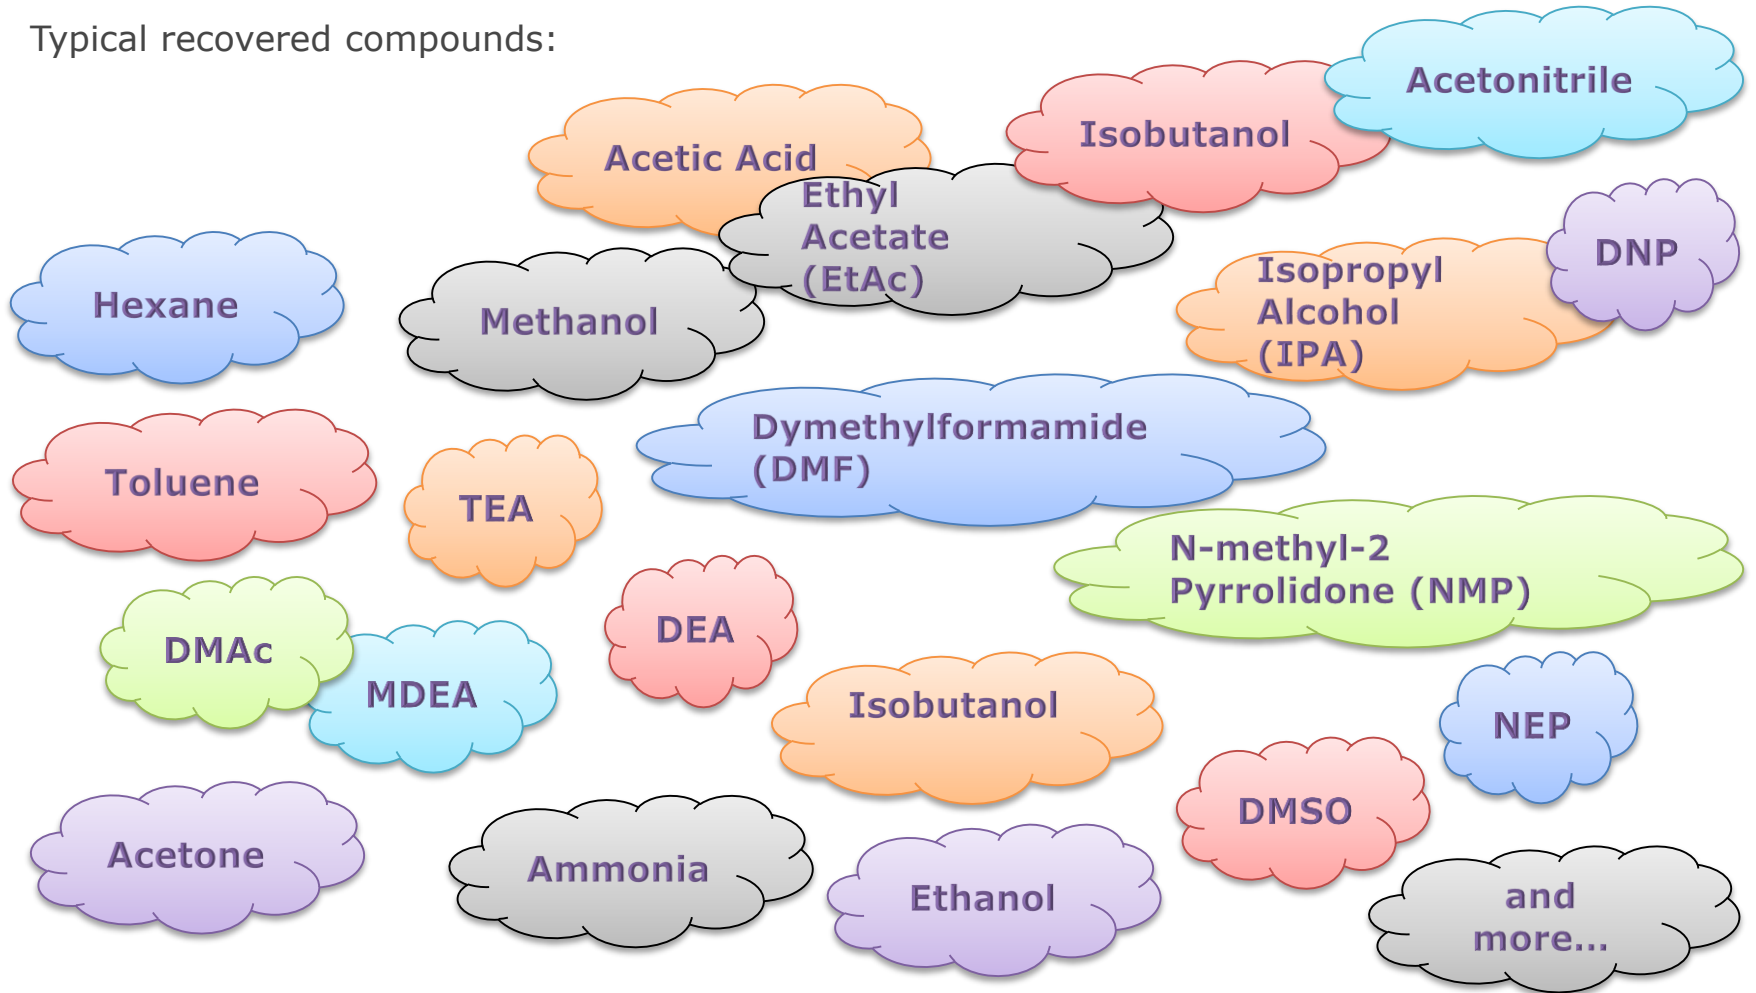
Typical recovered compounds:

Acetonitrile

Isobutanol

Acetic Acid

Ethyl Acetate (EtAc)

DNP

Hexane

Methanol

Isopropyl Alcohol (IPA)

Dymethylformamide (DMF)

Toluene

TEA

N-methyl-2 Pyrrolidone (NMP)

DMAc

MDEA

DEA

Isobutanol

NEP

DMSO

Acetone

Ammonia

Ethanol

and more...